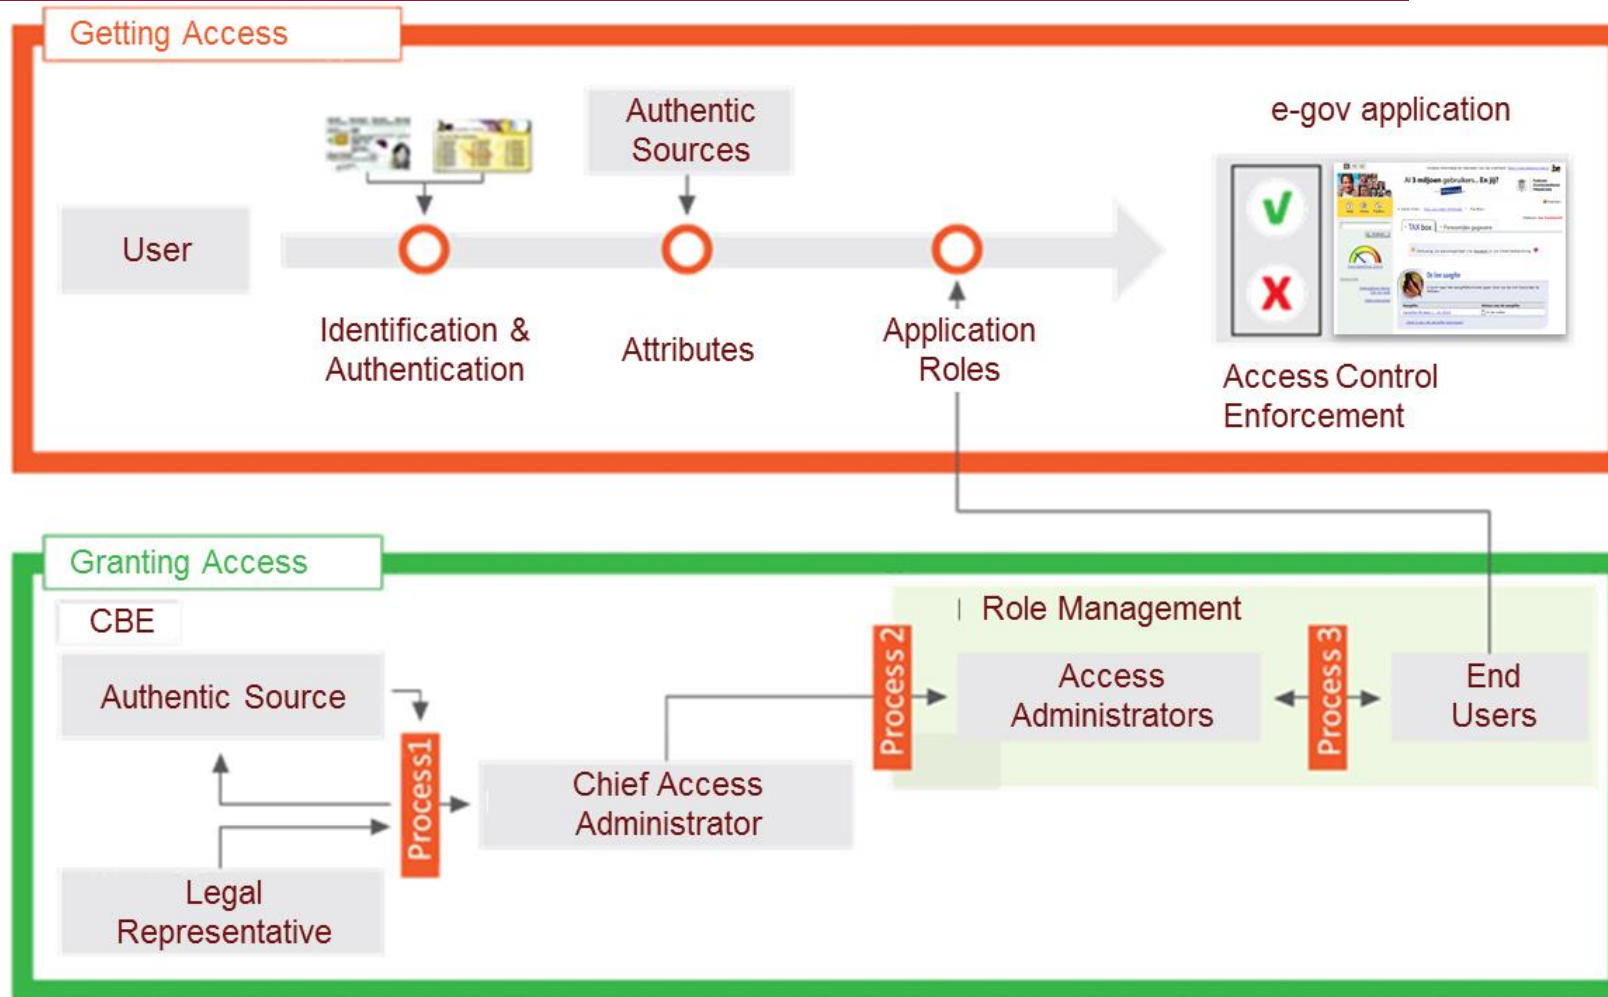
Getting Access

Authentic Sources

e-gov application

User

Identification & Authentication

Attributes

Application Roles

V

X

Al 3 miljoen gebruikers.. En jij?

TAX box

Access Control Enforcement

Granting Access

CBE

Authentic Source

Legal Representative

Process1

Chief Access Administrator

Process 2

Role Management

Access Administrators

Process 3

End Users